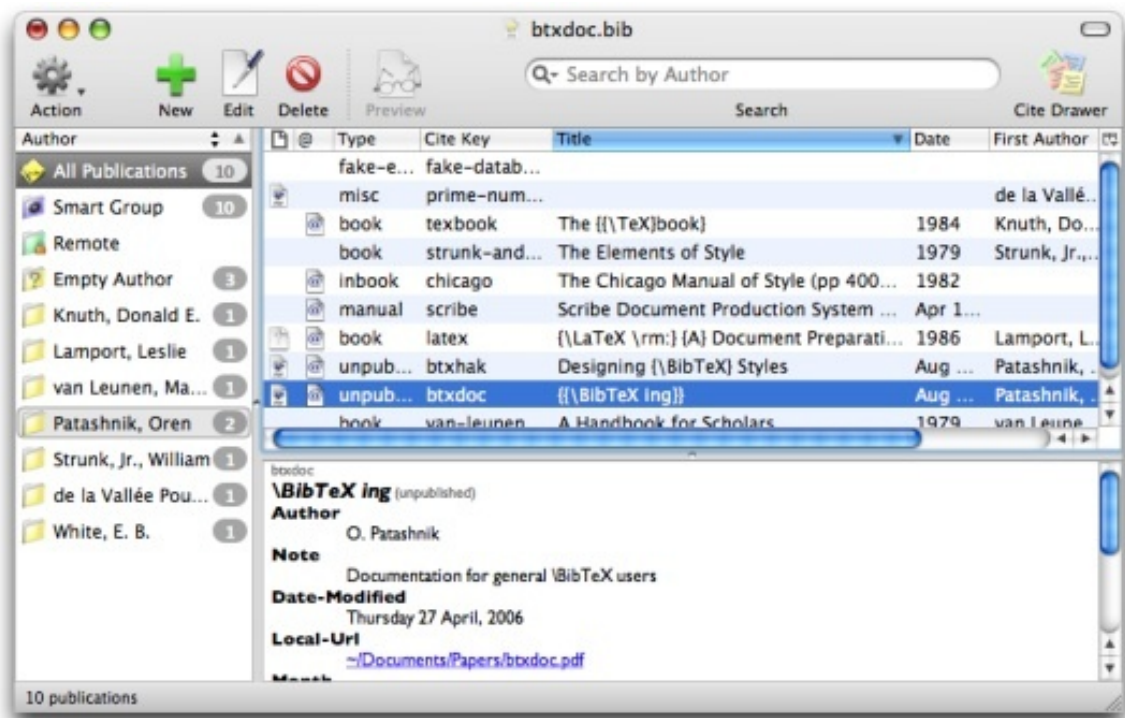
btxdoc.bib

Action New Edit Delete Preview Search by Author Search Cite Drawer

Author

All Publications 10
Smart Group 10
Remote
Empty Author 3
Knuth, Donald E. 1
Lamport, Leslie 1
van Leunen, Ma... 1
Patashnik, Oren 2
Strunk, Jr., William 1
de la Vallée Pou... 1
White, E. B. 1

| Type | Cite Key | Title | Date | First Author |
|---|---|---|---|---|
| fake-e... | fake-datab... | | | |
| misc | prime-num... | | | de la Vallé... |
| book | texbook | The {{\TeX}book} | 1984 | Knuth, Do... |
| book | strunk-and... | The Elements of Style | 1979 | Strunk, Jr.,... |
| inbook | chicago | The Chicago Manual of Style (pp 400... | 1982 | |
| manual | scribe | Scribe Document Production System ... | Apr 1... | |
| book | latex | {\LaTeX \rm:} {A} Document Preparati... | 1986 | Lamport, L... |
| unpub... | btxhak | Designing {\BibTeX} Styles | Aug ... | Patashnik, ... |
| unpub... | btxdoc | {{\BibTeX ing}} | Aug ... | Patashnik, ... |
| book | van-leunen | A Handbook for Scholars | 1979 | van Leune... |

btxdoc
\BibTeX ing (unpublished)
Author
O. Patashnik
Note
Documentation for general \BibTeX users
Date-Modified
Thursday 27 April, 2006
Local-Url
~/Documents/Papers/btxdoc.pdf

10 publications